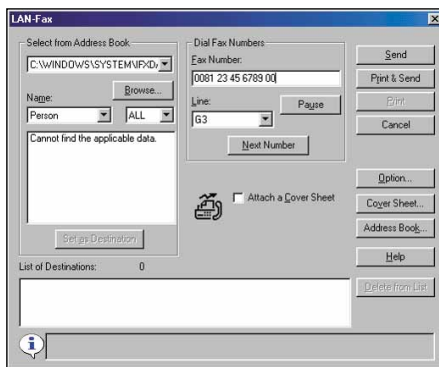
LAN-Fax

Select from Address Book

C:\WINDOWS\SYSTEM\FXD

Browse...

Name:

Person

ALL

Cannot find the applicable data.

Set as Destination

Dial Fax Numbers

Fax Number:

0081 23 45 6789 00

Line:

Pause

G3

Next Number

Attach a Cover Sheet

Send

Print & Send

Print

Cancel

Option...

Cover Sheet...

Address Book...

Help

Delete from List

List of Destinations: 0